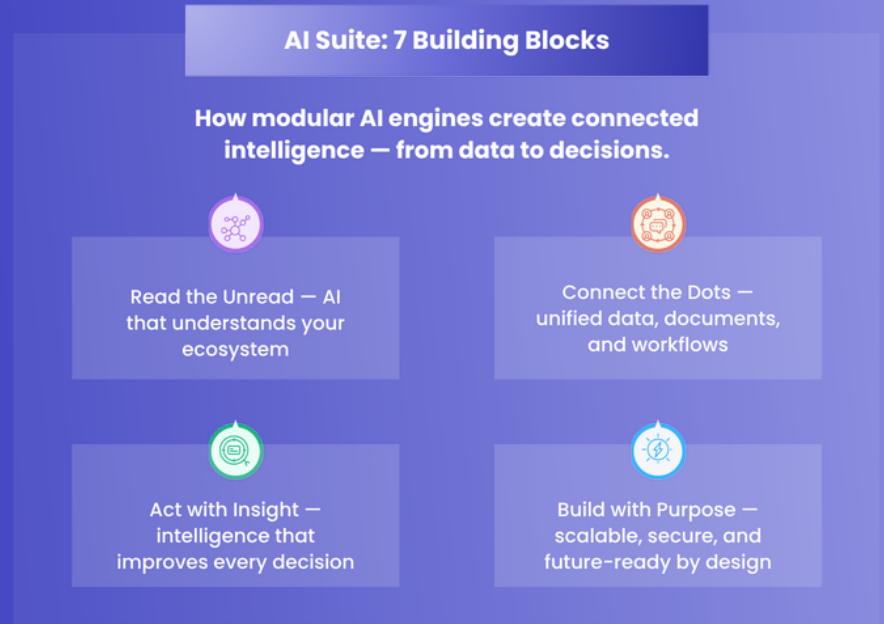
AI Suite: 7 Building Blocks

How modular AI engines create connected intelligence — from data to decisions.

Read the Unread — AI that understands your ecosystem

Connect the Dots — unified data, documents, and workflows

Act with Insight — intelligence that improves every decision

Build with Purpose — scalable, secure, and future-ready by design